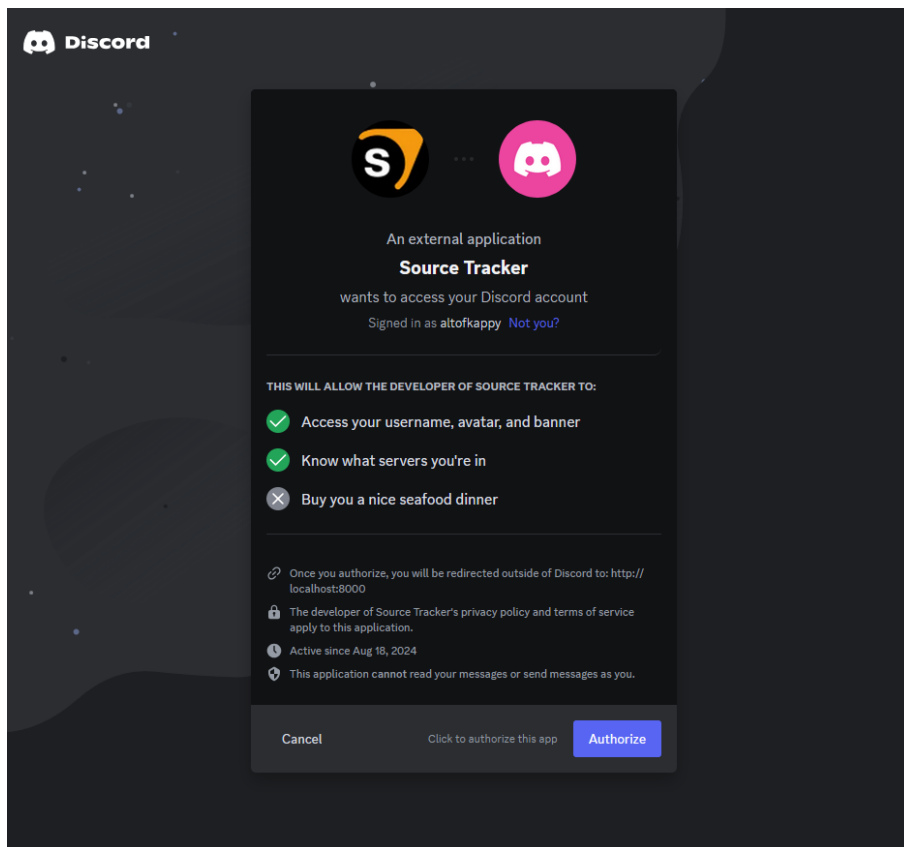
Discord

S

An external application

Source Tracker

wants to access your Discord account

Signed in as altofkappy Not you?

THIS WILL ALLOW THE DEVELOPER OF SOURCE TRACKER TO:

Access your username, avatar, and banner

Know what servers you're in

Buy you a nice seafood dinner

Once you authorize, you will be redirected outside of Discord to: http://localhost:8000

The developer of Source Tracker's privacy policy and terms of service apply to this application.

Active since Aug 18, 2024

This application cannot read your messages or send messages as you.

Cancel

Click to authorize this app

Authorize